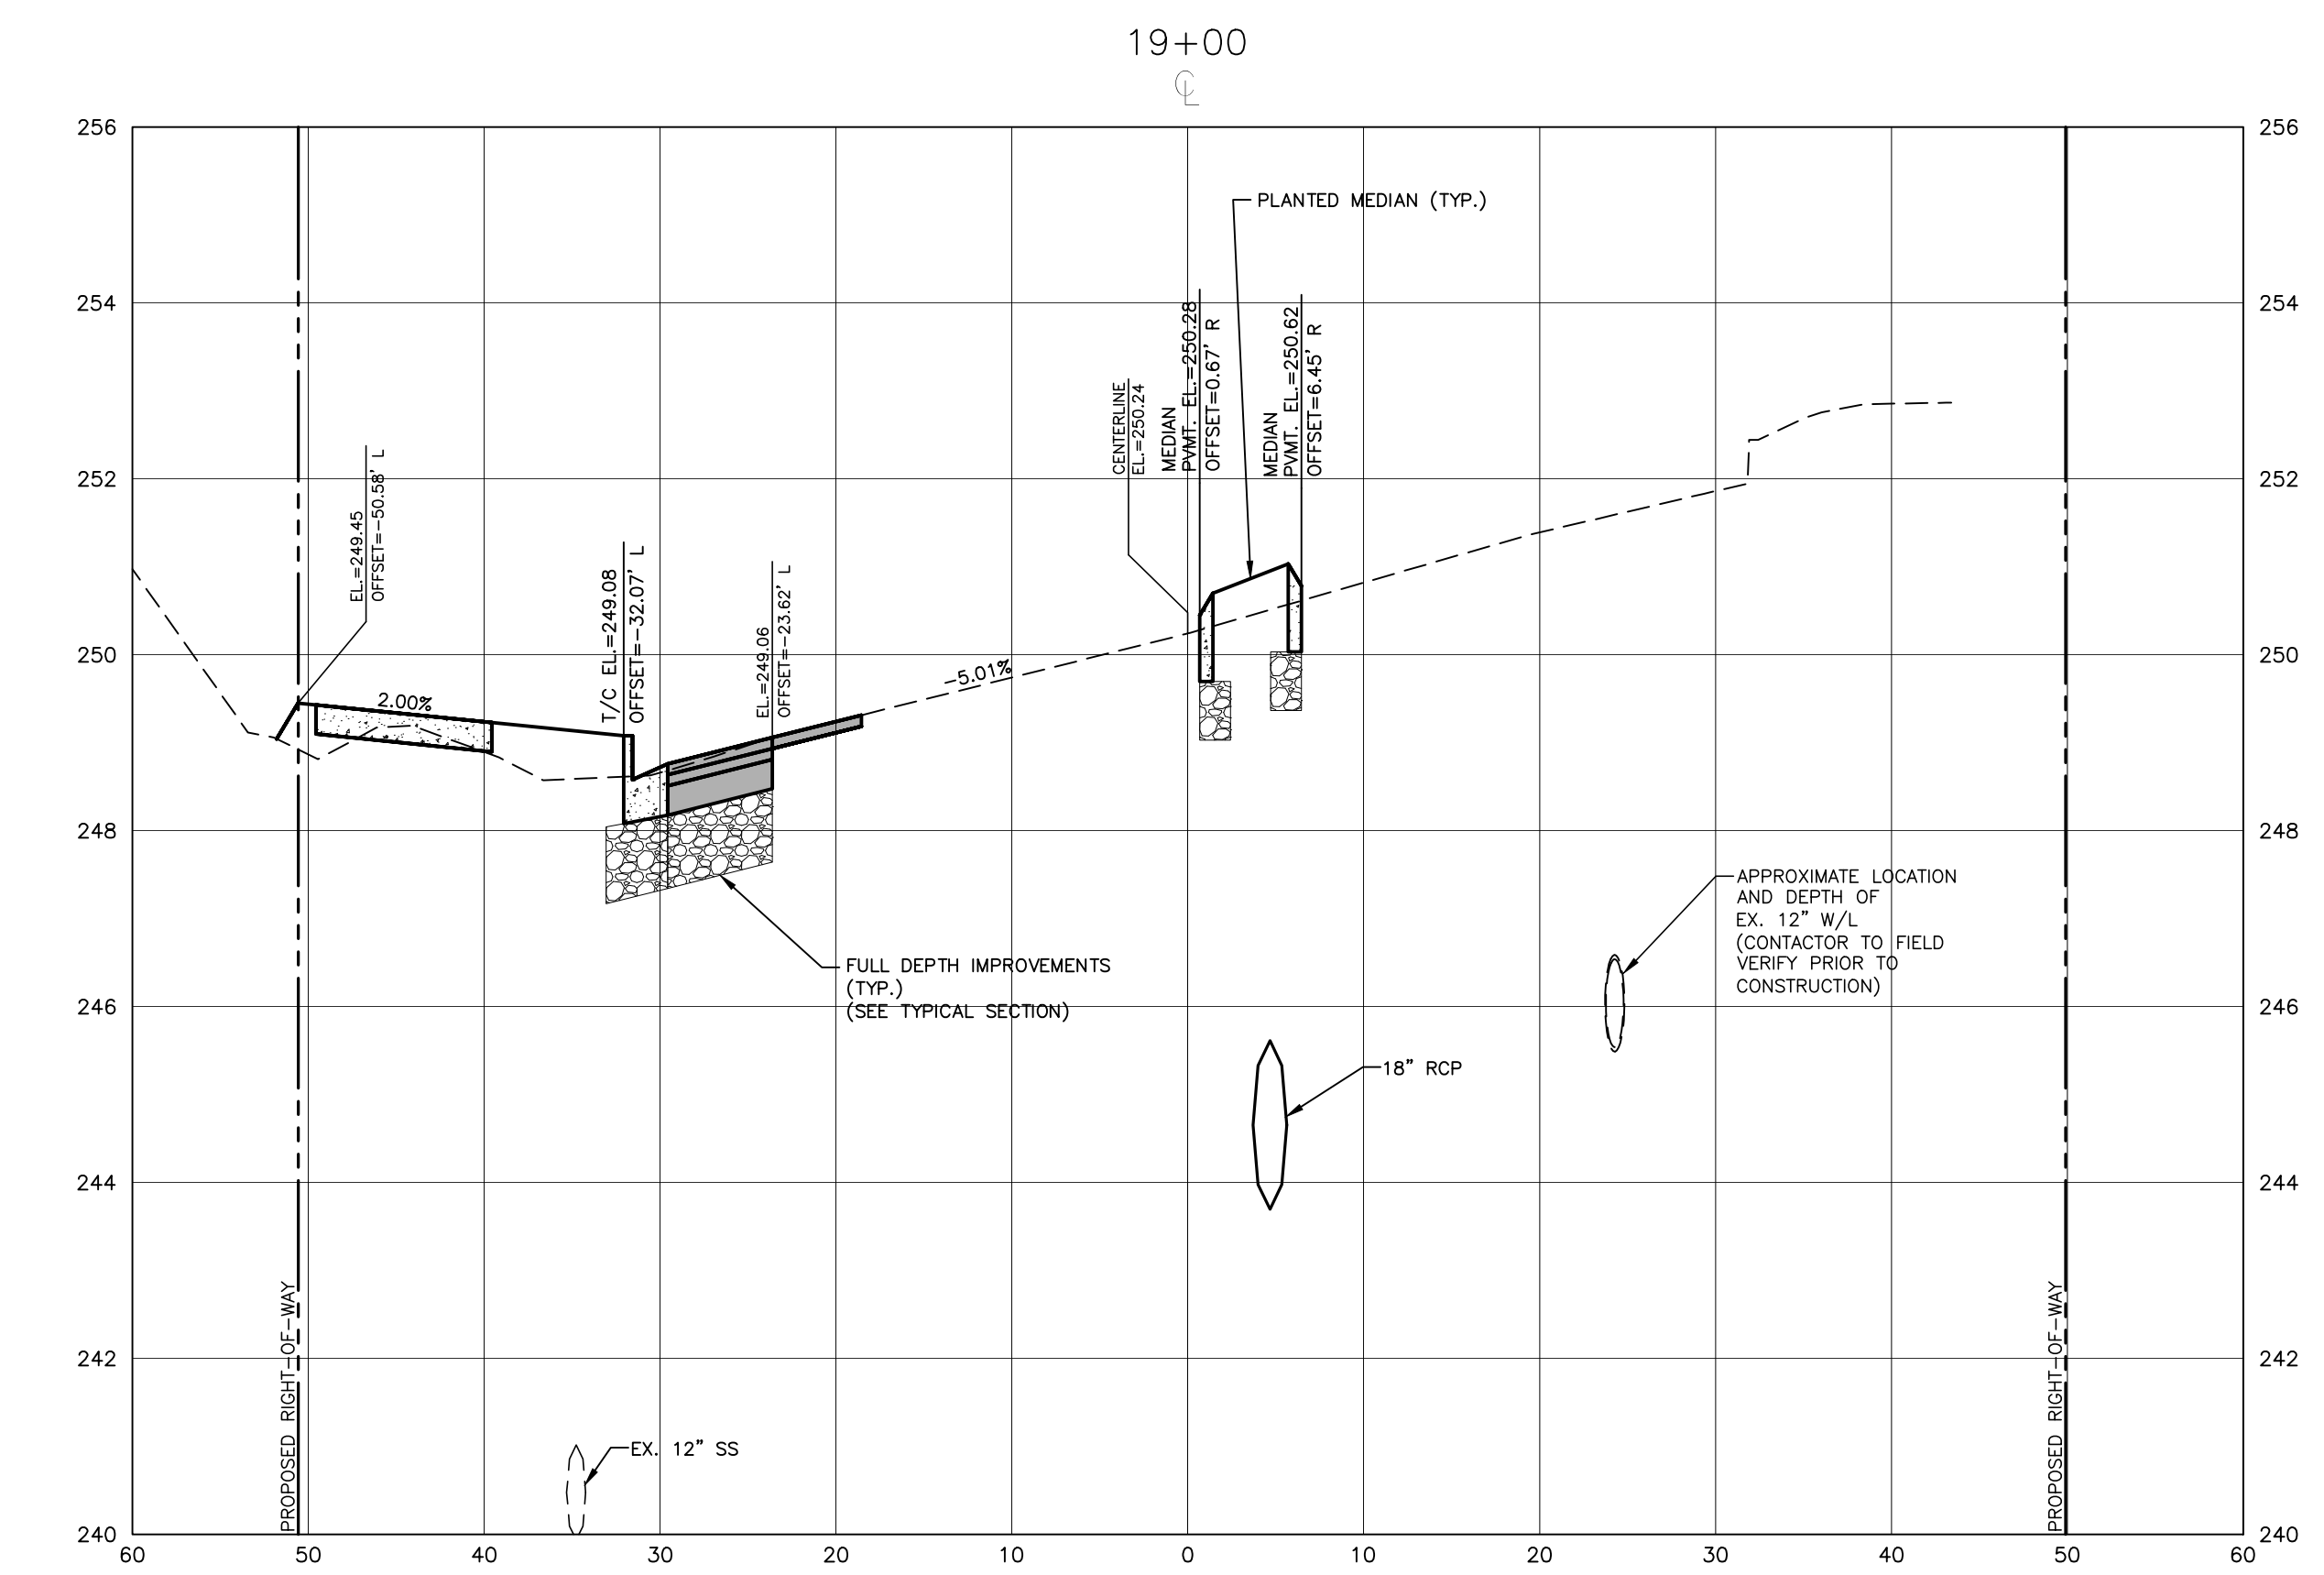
19+00
℄

256
254
252
250
248
246
244
242
240

256
254
252
250
248
246
244
242
240

PLANTED MEDIAN (TYP.)

CENTERLINE
EL.=250.24

MEDIAN
PVMT. EL.=250.28
OFFSET=0.67' R

MEDIAN
PVMT. EL.=250.62
OFFSET=6.45' R

EL.=249.45
OFFSET=-50.58' L

T/C EL.=249.08
OFFSET=-32.07' L

EL.=249.06
OFFSET=-23.62' L

2.00%

-5.01%

FULL DEPTH IMPROVEMENTS
(TYP.)
(SEE TYPICAL SECTION)

APPROXIMATE LOCATION
AND DEPTH OF
EX. 12" W/L
(CONTACTOR TO FIELD
VERIFY PRIOR TO
CONSTRUCTION)

18" RCP

EX. 12" SS

PROPOSED RIGHT-OF-WAY

PROPOSED RIGHT-OF-WAY

60 50 40 30 20 10 0 10 20 30 40 50 60